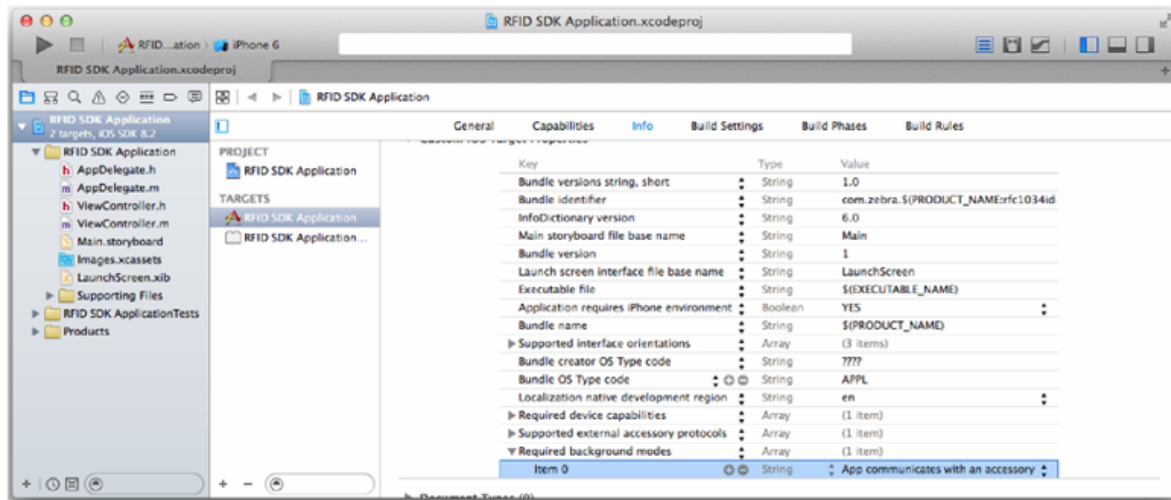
RFID SDK Application.xcodeproj

RFID...ation iPhone 6

RFID SDK Application.xcodeproj

RFID SDK Application

RFID SDK Application
2 targets, iOS SDK 8.2

RFID SDK Application
AppDelegate.h
AppDelegate.m
ViewController.h
ViewController.m
Main.storyboard
Images.xcassets
LaunchScreen.xib
Supporting Files
RFID SDK ApplicationTests
Products

General Capabilities Info Build Settings Build Phases Build Rules

PROJECT
RFID SDK Application
TARGETS
RFID SDK Application
RFID SDK Application ...

| Key | Type | Value |
|---|---|---|
| Bundle versions string, short | String | 1.0 |
| Bundle identifier | String | com.zebra.$(PRODUCT_NAME:rfc1034id |
| InfoDictionary version | String | 6.0 |
| Main storyboard file base name | String | Main |
| Bundle version | String | 1 |
| Launch screen interface file base name | String | LaunchScreen |
| Executable file | String | $(EXECUTABLE_NAME) |
| Application requires iPhone environment | Boolean | YES |
| Bundle name | String | $(PRODUCT_NAME) |
| ▶ Supported interface orientations | Array | (3 items) |
| Bundle creator OS Type code | String | ???? |
| Bundle OS Type code | String | APPL |
| Localization native development region | String | en |
| ▶ Required device capabilities | Array | (1 item) |
| ▶ Supported external accessory protocols | Array | (1 item) |
| ▼ Required background modes | Array | (1 item) |
| Item 0 | String | App communicates with an accessory |

+ −